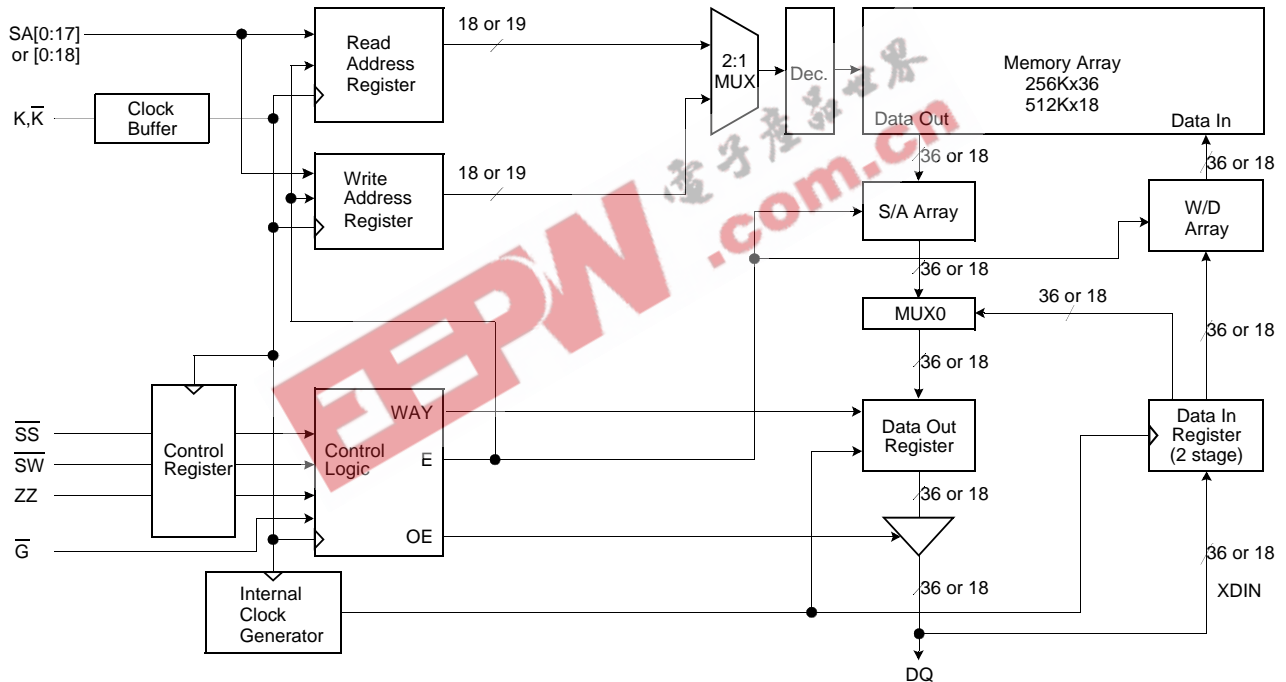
SA[0:17] or [0:18]

$K,\overline{K}$

Clock Buffer

Read Address Register

18 or 19

Write Address Register

18 or 19

2:1 MUX

Dec.

Memory Array 256Kx36 512Kx18

Data Out

Data In

36 or 18

36 or 18

S/A Array

W/D Array

36 or 18

MUX0

36 or 18

36 or 18

36 or 18

$\overline{SS}$

$\overline{SW}$

ZZ

$\overline{G}$

Control Register

Control Logic

WAY

E

OE

Data Out Register

Data In Register (2 stage)

36 or 18

36 or 18

36 or 18

XDIN

Internal Clock Generator

DQ

电子产品世界

EEPW .com.cn